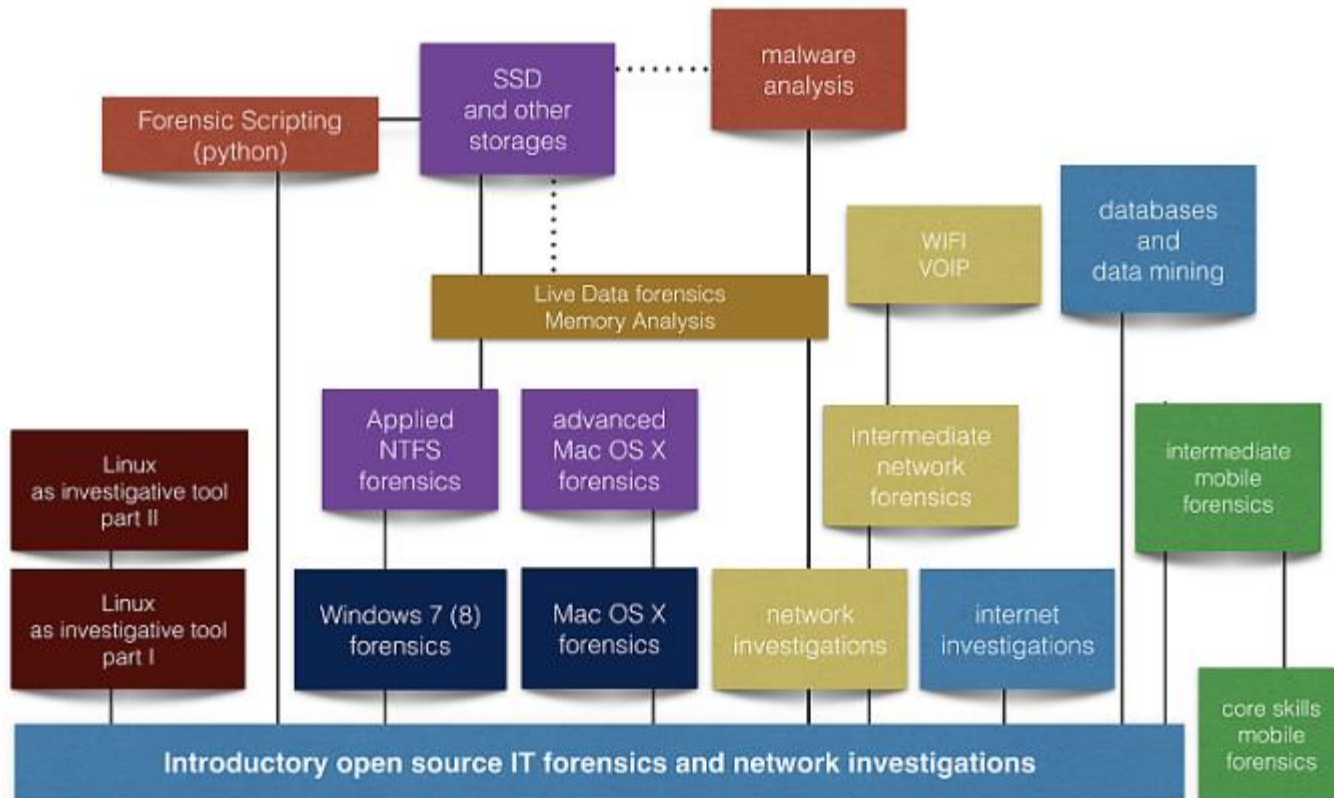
malware analysis

SSD and other storages

Forensic Scripting (python)

databases and data mining

WIFI VOIP

Live Data forensics Memory Analysis

Applied NTFS forensics

advanced Mac OS X forensics

intermediate network forensics

intermediate mobile forensics

Linux as investigative tool part II

Linux as investigative tool part I

Windows 7 (8) forensics

Mac OS X forensics

network investigations

internet investigations

core skills mobile forensics

Introductory open source IT forensics and network investigations